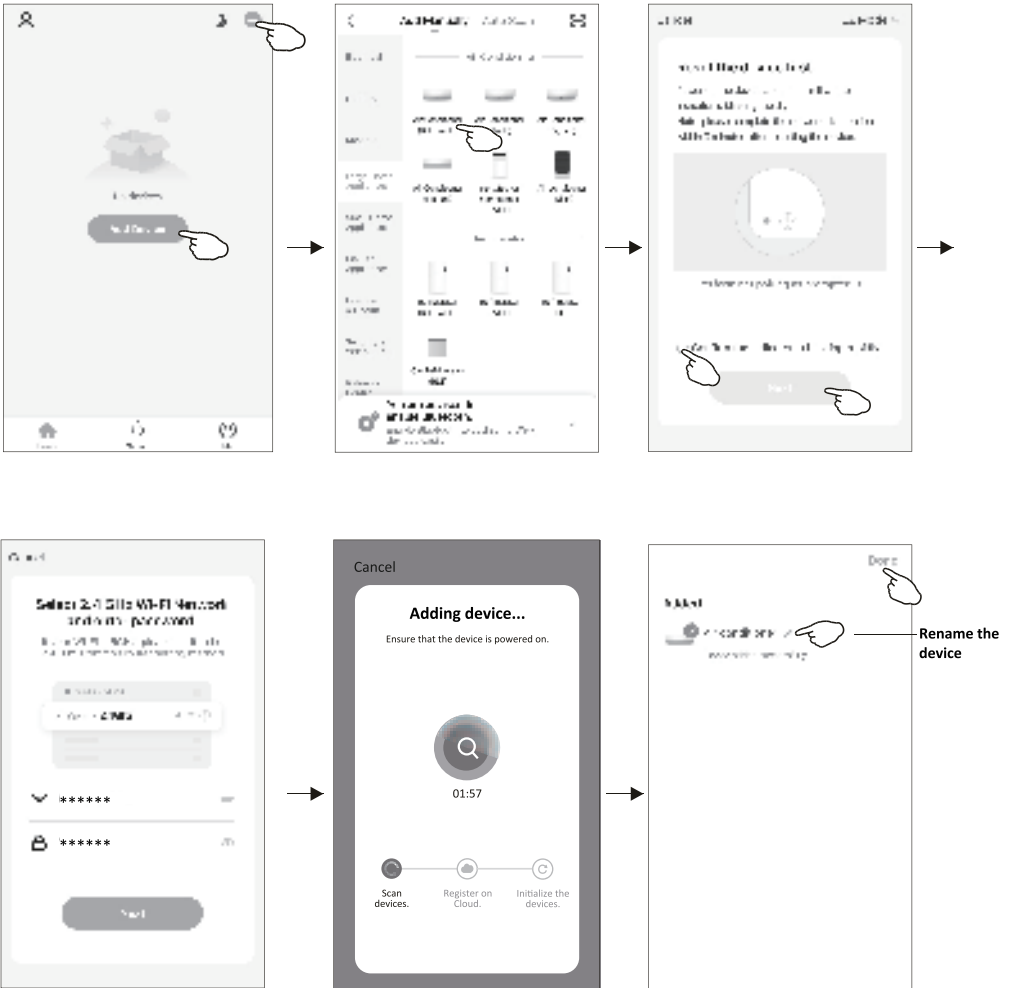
Cancel

Adding device...

Ensure that the device is powered on.

01:57

Scan devices.

Register on Cloud.

Initialize the devices.

Select 2.4 GHz Wi-Fi Network and enter password

******

******

Next

Done

Added

Rename the device